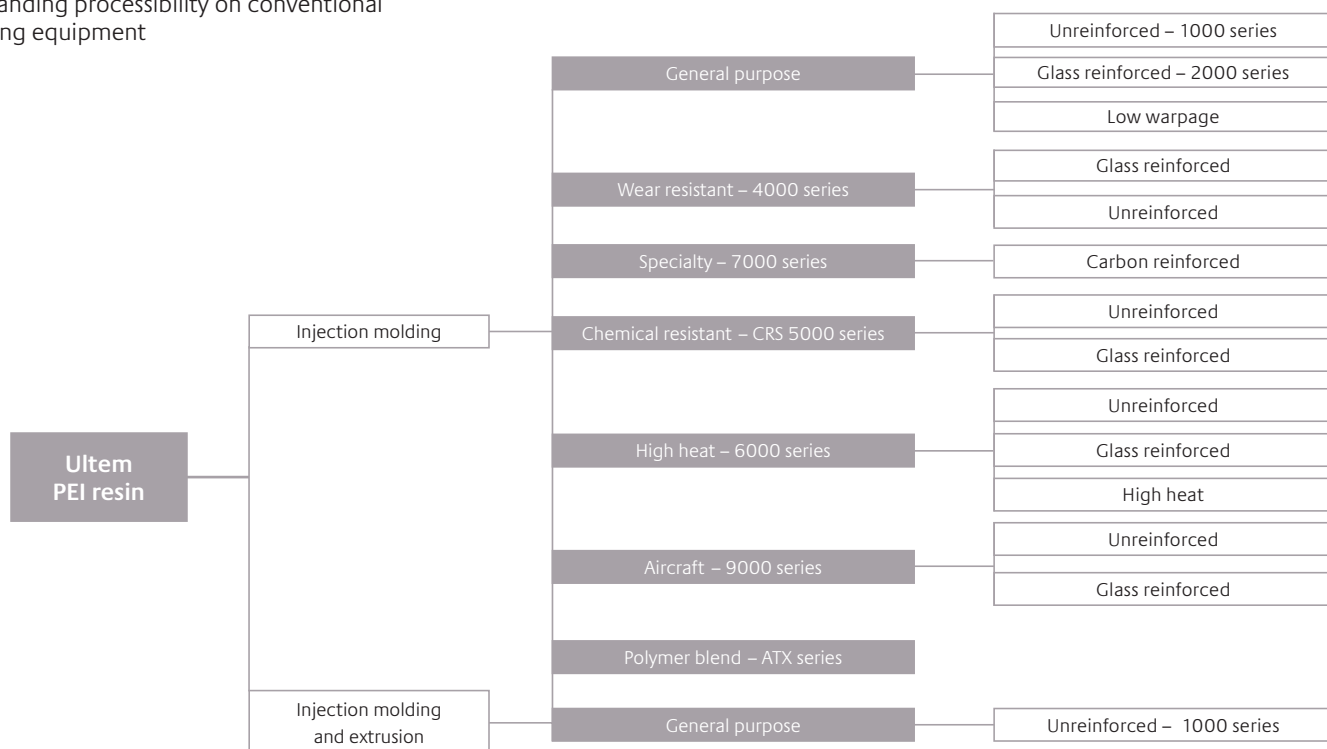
anding processibility on conventional
ng equipment

Ultem
PEI resin

Injection molding

Injection molding and extrusion

General purpose

Unreinforced – 1000 series

Glass reinforced – 2000 series

Low warpage

Wear resistant – 4000 series

Glass reinforced

Unreinforced

Specialty – 7000 series

Carbon reinforced

Chemical resistant – CRS 5000 series

Unreinforced

Glass reinforced

High heat – 6000 series

Unreinforced

Glass reinforced

High heat

Aircraft – 9000 series

Unreinforced

Glass reinforced

Polymer blend – ATX series

General purpose

Unreinforced – 1000 series